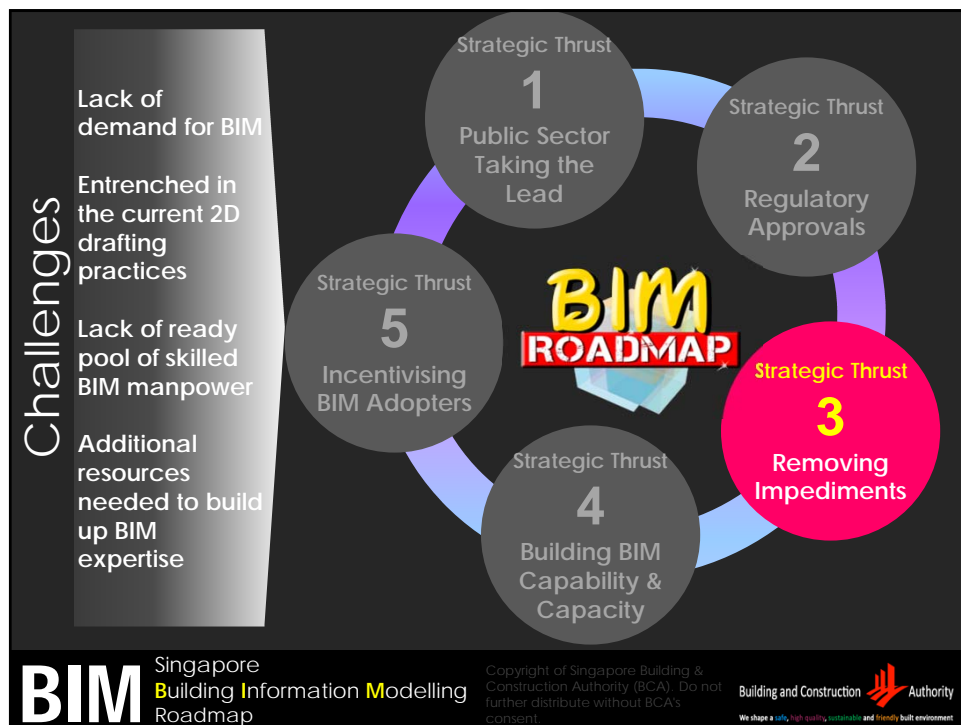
Challenges

Lack of demand for BIM

Entrenched in the current 2D drafting practices

Lack of ready pool of skilled BIM manpower

Additional resources needed to build up BIM expertise

Strategic Thrust
1
Public Sector Taking the Lead

Strategic Thrust
2
Regulatory Approvals

BIM ROADMAP

Strategic Thrust
5
Incentivising BIM Adopters

Strategic Thrust
3
Removing Impediments

Strategic Thrust
4
Building BIM Capability & Capacity

BIM Singapore Building Information Modelling Roadmap

Copyright of Singapore Building & Construction Authority (BCA). Do not further distribute without BCA's consent.

Building and Construction Authority
We shape a safe, high quality, sustainable and friendly built environment